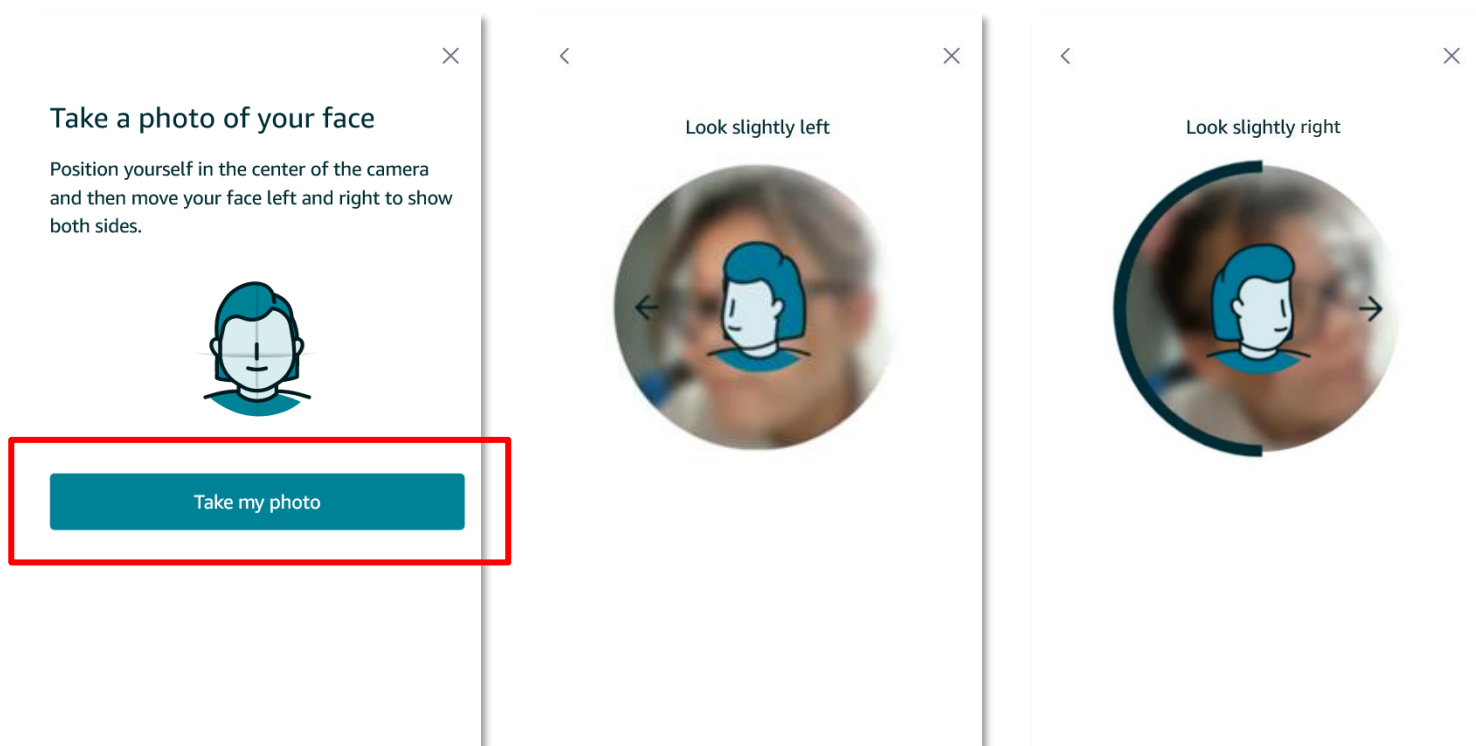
×

Take a photo of your face

Position yourself in the center of the camera and then move your face left and right to show both sides.

Take my photo

<

×

Look slightly left

<

×

Look slightly right